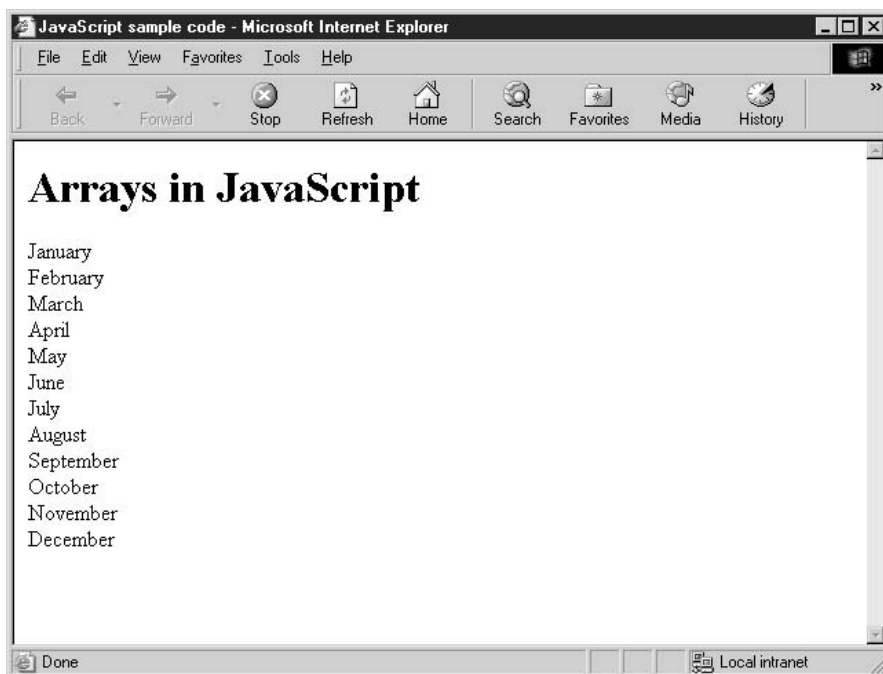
JavaScript sample code - Microsoft Internet Explorer

File Edit View Favorites Tools Help

Back Forward Stop Refresh Home Search Favorites Media History

# Arrays in JavaScript

January
February
March
April
May
June
July
August
September
October
November
December

Done

Local intranet